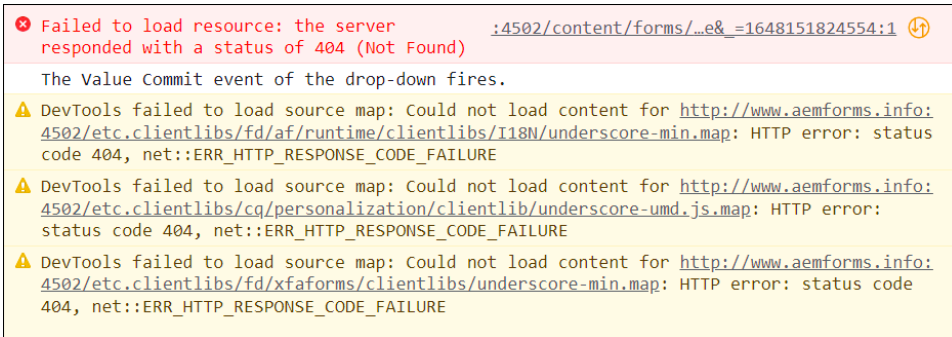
Failed to load resource: the server responded with a status of 404 (Not Found)

:4502/content/forms/…e&_=1648151824554:1

The Value Commit event of the drop-down fires.

DevTools failed to load source map: Could not load content for http://www.aemforms.info:4502/etc.clientlibs/fd/af/runtime/clientlibs/I18N/underscore-min.map: HTTP error: status code 404, net::ERR_HTTP_RESPONSE_CODE_FAILURE

DevTools failed to load source map: Could not load content for http://www.aemforms.info:4502/etc.clientlibs/cq/personalization/clientlib/underscore-umd.js.map: HTTP error: status code 404, net::ERR_HTTP_RESPONSE_CODE_FAILURE

DevTools failed to load source map: Could not load content for http://www.aemforms.info:4502/etc.clientlibs/fd/xfaforms/clientlibs/underscore-min.map: HTTP error: status code 404, net::ERR_HTTP_RESPONSE_CODE_FAILURE